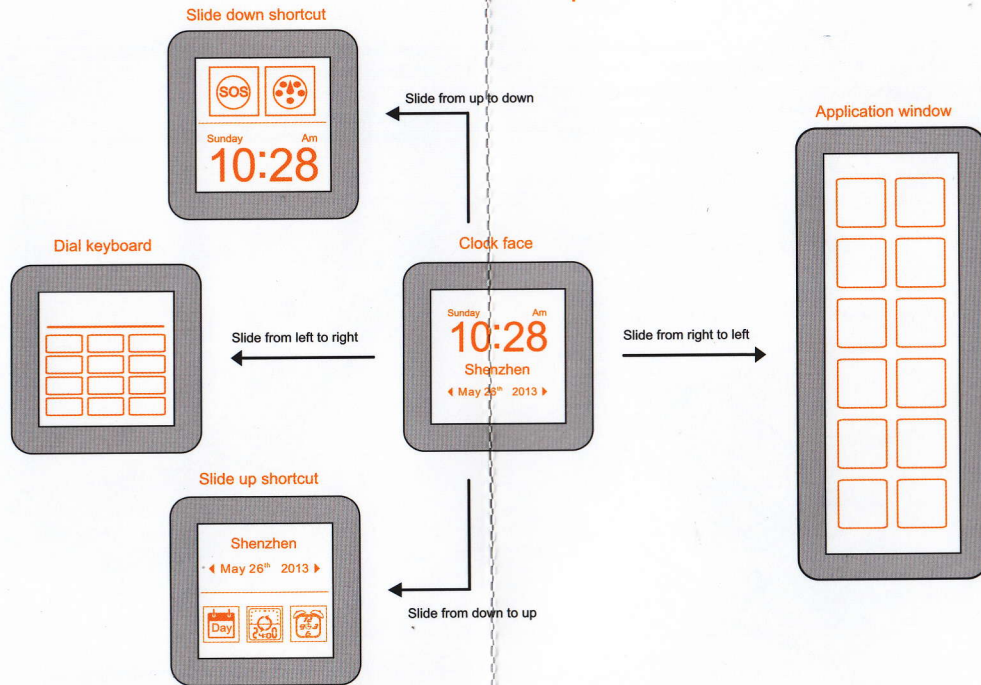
Slide down shortcut

SOS

Sunday Am

10:28

Slide from up to down

Application window

Dial keyboard

Clock face

Sunday Am

10:28

Shenzhen

◀ May 26th 2013 ▶

Slide from left to right

Slide from right to left

Slide up shortcut

Shenzhen

◀ May 26th 2013 ▶

Day

Slide from down to up